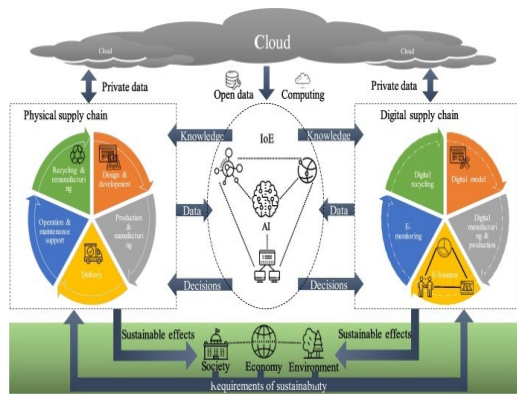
Cloud

Cloud

Cloud

Private data

Open data

Computing

Private data

Physical supply chain

Knowledge

IoE

Knowledge

Digital supply chain

Recycling & remanufacturing

Design & development

Production & manufacturing

Delivery

Operation & maintenance support

Data

AI

Data

Digital recycling

Digital model

Digital manufacturing & production

E-business

E-monitoring

Decisions

Decisions

Sustainable effects

Sustainable effects

Society

Economy

Environment

Requirements of sustainability